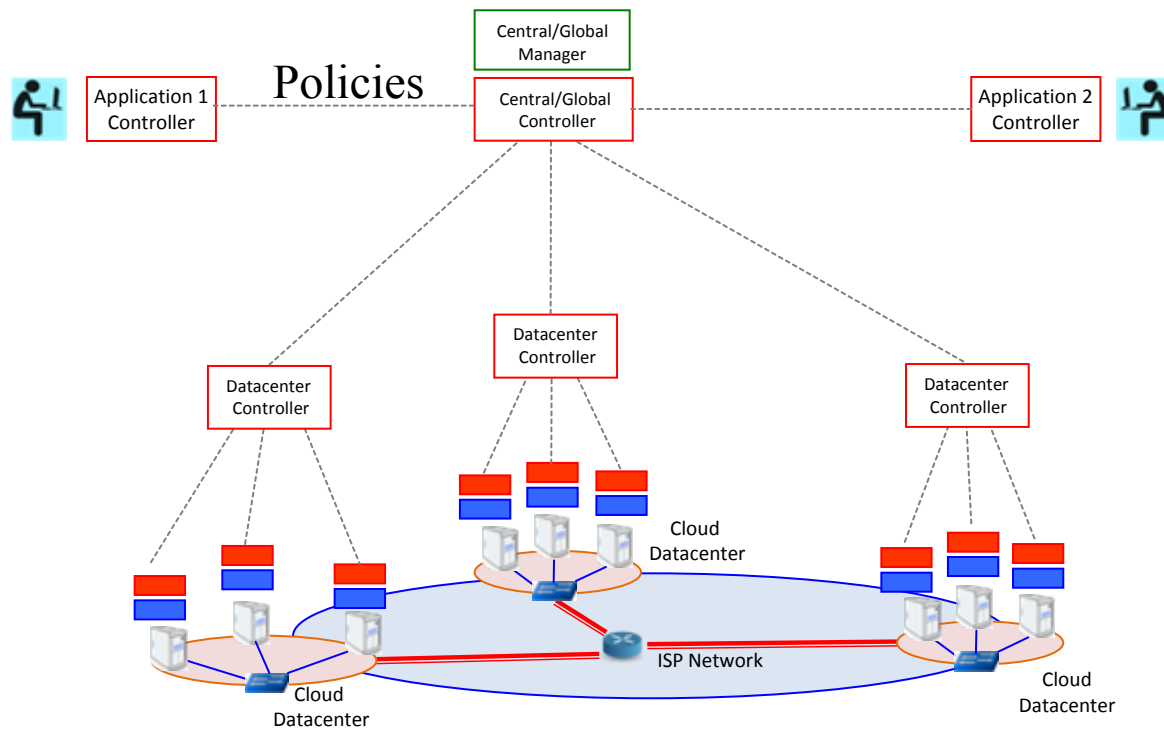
Central/Global Manager

Application 1 Controller

Policies

Central/Global Controller

Application 2 Controller

Datacenter Controller

Datacenter Controller

Datacenter Controller

Cloud Datacenter

ISP Network

Cloud Datacenter

Cloud Datacenter